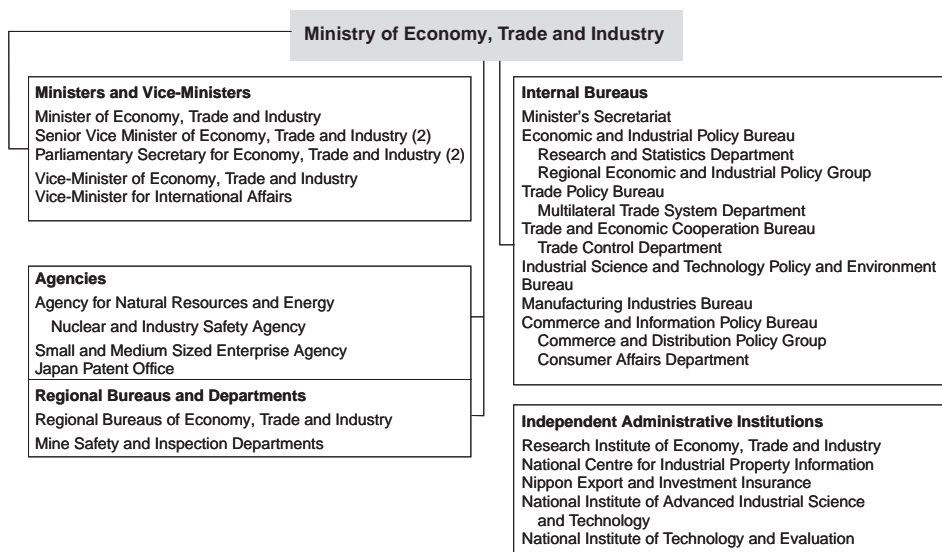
Ministry of Economy, Trade and Industry

Ministers and Vice-Ministers
Minister of Economy, Trade and Industry
Senior Vice Minister of Economy, Trade and Industry (2)
Parliamentary Secretary for Economy, Trade and Industry (2)
Vice-Minister of Economy, Trade and Industry
Vice-Minister for International Affairs

Agencies
Agency for Natural Resources and Energy
Nuclear and Industry Safety Agency
Small and Medium Sized Enterprise Agency
Japan Patent Office

Regional Bureaus and Departments
Regional Bureaus of Economy, Trade and Industry
Mine Safety and Inspection Departments

Internal Bureaus
Minister's Secretariat
Economic and Industrial Policy Bureau
Research and Statistics Department
Regional Economic and Industrial Policy Group
Trade Policy Bureau
Multilateral Trade System Department
Trade and Economic Cooperation Bureau
Trade Control Department
Industrial Science and Technology Policy and Environment Bureau
Manufacturing Industries Bureau
Commerce and Information Policy Bureau
Commerce and Distribution Policy Group
Consumer Affairs Department

Independent Administrative Institutions
Research Institute of Economy, Trade and Industry
National Centre for Industrial Property Information
Nippon Export and Investment Insurance
National Institute of Advanced Industrial Science and Technology
National Institute of Technology and Evaluation